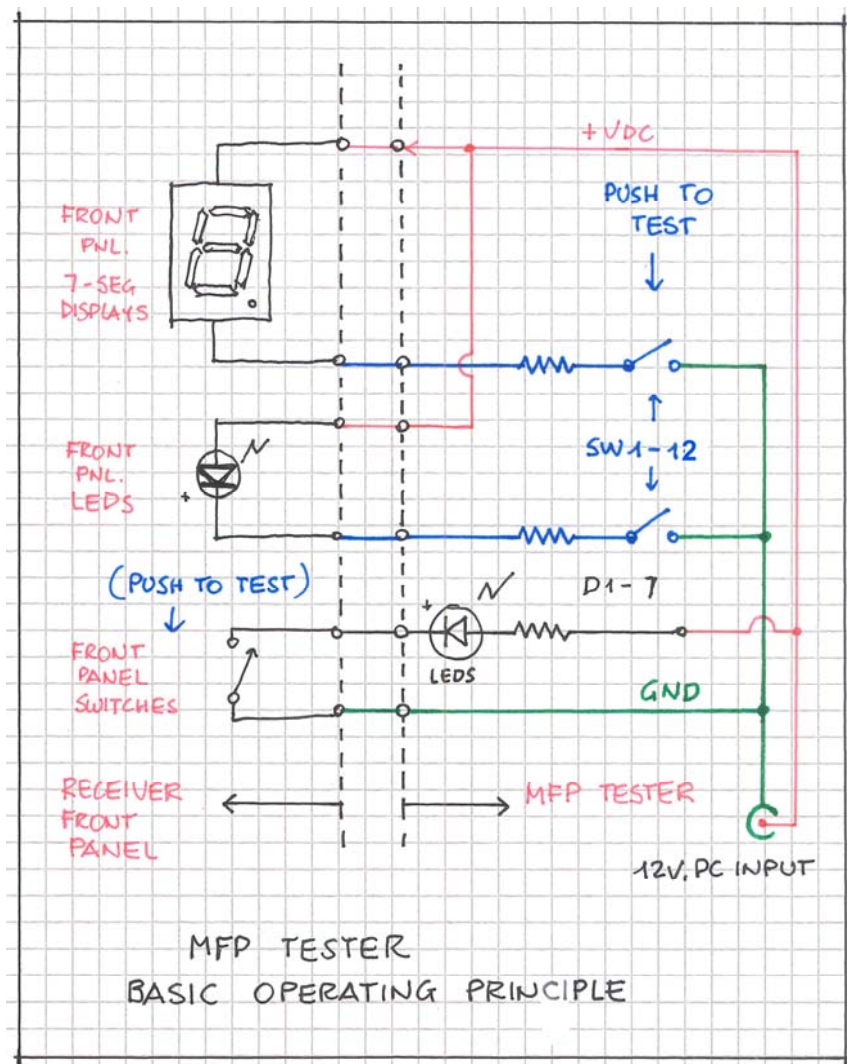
+VDC

PUSH TO TEST

FRONT PNL. 7-SEG DISPLAYS

FRONT PNL. LEDS

SW1-12

(PUSH TO TEST)

D1-7

FRONT PANEL SWITCHES

LEDS

GND

RECEIVER FRONT PANEL

MFP TESTER

12V, PC INPUT

MFP TESTER
BASIC OPERATING PRINCIPLE